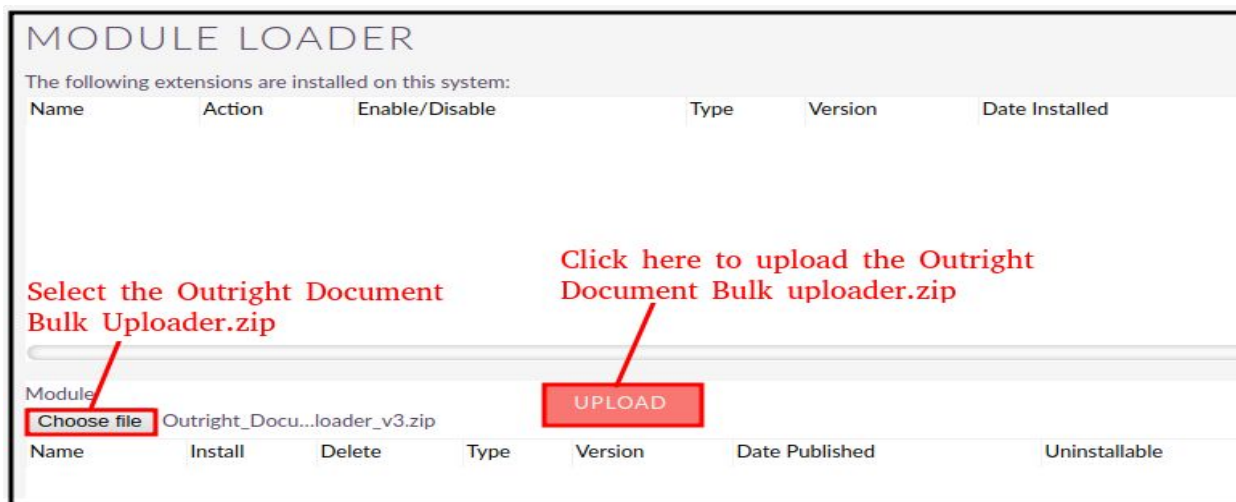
MODULE LOADER

The following extensions are installed on this system:

| Name | Action | Enable/Disable | Type | Version | Date Installed |
|---|---|---|---|---|---|

Click here to upload the Outright Document Bulk uploader.zip

Select the Outright Document Bulk Uploader.zip

Module

Choose file Outright_Docu...loader_v3.zip

UPLOAD

| Name | Install | Delete | Type | Version | Date Published | Uninstallable |
|---|---|---|---|---|---|---|